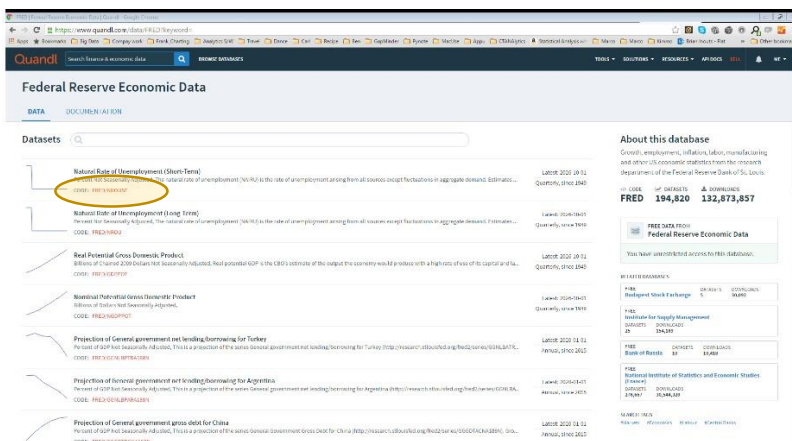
FRED (Federal Reserve Economic Data) Quandl - Google Chrome

https://www.quandl.com/data/FRED?keyword=

Apps Bookmarks Big Data Company work Stock Charting Analytics Skill Travel Dance Car Recipe Fee GapMinder Fynote Machine Apps CSIAnalytics Statistical Analysis Macro Macro Finance Other bookmarks

Quandl Search financial & economic data BROWSE DATABASES TOOLS SOLUTIONS RESOURCES API DOCS

Federal Reserve Economic Data

DATA DOCUMENTATION

Datasets

Natural Rate of Unemployment (Short-Term)
Percent Not Seasonally Adjusted. The natural rate of unemployment (NAIRU) is the rate of unemployment arising from all sources except fluctuations in aggregate demand. Estimates...
CODE: FRED/NROUST
Latest: 2026-10-01 Quarterly, since 1949

Natural Rate of Unemployment (Long-Term)
Percent Not Seasonally Adjusted. The natural rate of unemployment (NAIRU) is the rate of unemployment arising from all sources except fluctuations in aggregate demand. Estimates...
CODE: FRED/NROU
Latest: 2026-10-01 Quarterly, since 1949

Real Potential Gross Domestic Product
Billions of Chained 2009 Dollars Not Seasonally Adjusted. Real potential GDP is the CBO's estimate of the output the economy would produce with a high rate of use of its capital and la...
CODE: FRED/GDPPOT
Latest: 2026-10-01 Quarterly, since 1949

Nominal Potential Gross Domestic Product
Billions of Dollars Not Seasonally Adjusted.
CODE: FRED/NGDPPOT
Latest: 2026-10-01 Quarterly, since 1949

Projection of General government net lending/borrowing for Turkey
Percent of GDP Not Seasonally Adjusted. This is a projection of the series General government net lending/borrowing for Turkey (http://research.stlouisfed.org/fred2/series/GGNLBATR...
CODE: FRED/GGNLBPTRA188N
Latest: 2020-01-01 Annual, since 2015

Projection of General government net lending/borrowing for Argentina
Percent of GDP Not Seasonally Adjusted. This is a projection of the series General government net lending/borrowing for Argentina (http://research.stlouisfed.org/fred2/series/GGNLBA...
CODE: FRED/GGNLBPARA188N
Latest: 2020-01-01 Annual, since 2015

Projection of General government gross debt for China
Percent of GDP Not Seasonally Adjusted. This is a projection of the series General Government Gross Debt for China (http://research.stlouisfed.org/fred2/series/GGGDTACNA188N). Gro...
Latest: 2020-01-01 Annual, since 2015

About this database
Growth, employment, inflation, labor, manufacturing and other US economic statistics from the research department of the Federal Reserve Bank of St. Louis.

CODE FRED
DATASETS 194,820
DOWNLOADS 132,873,857

FREE DATA FROM
Federal Reserve Economic Data

You have unrestricted access to this database.

RELATED DATABASES

FREE
Budapest Stock Exchange
DATASETS 5 DOWNLOADS 30,690

FREE
Institute for Supply Management
DATASETS 25 DOWNLOADS 154,193

FREE
Bank of Russia
DATASETS 33 DOWNLOADS 13,489

FREE
National Institute of Statistics and Economic Studies (France)
DATASETS 29,937 DOWNLOADS 16,548,220

SEARCH TAGS
#Europe #Economics #France #Central Banks